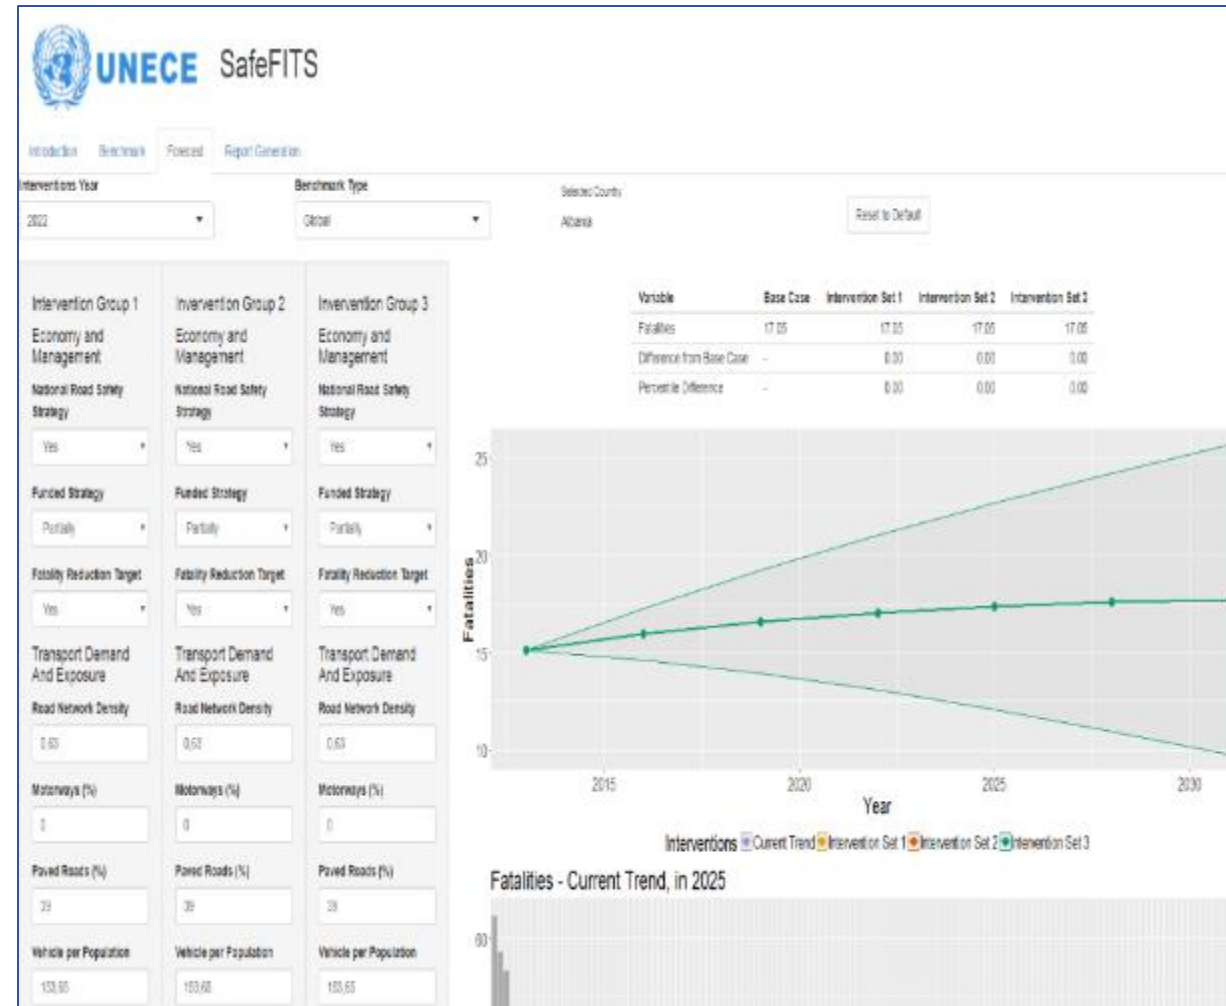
UNECE SafeFITS

Introduction Benchmark Forecast Report Generation

Interventions Year
2022

Benchmark Type
Global

Selected County
Albania

Reset to Default

Intervention Group 1
Economy and Management
National Road Safety Strategy
Yes
Funded Strategy
Partially
Fatality Reduction Target
Yes
Transport Demand And Exposure
Road Network Density
0.63
Motorways (%)
0
Paved Roads (%)
39
Vehicle per Population
153.65

Invervention Group 2
Economy and Management
National Road Safety Strategy
Yes
Funded Strategy
Partially
Fatality Reduction Target
Yes
Transport Demand And Exposure
Road Network Density
0.63
Motorways (%)
0
Paved Roads (%)
39
Vehicle per Population
153.65

Invervention Group 3
Economy and Management
National Road Safety Strategy
Yes
Funded Strategy
Partially
Fatality Reduction Target
Yes
Transport Demand And Exposure
Road Network Density
0.63
Motorways (%)
0
Paved Roads (%)
39
Vehicle per Population
153.65

| Variable | Base Case | Intervention Set 1 | Intervention Set 2 | Intervention Set 3 |
|---|---|---|---|---|
| Fatalities | 17.05 | 17.05 | 17.05 | 17.05 |
| Difference from Base Case | - | 0.00 | 0.00 | 0.00 |
| Percentile Difference | - | 0.00 | 0.00 | 0.00 |

Fatalities
25
20
15
10
2015 2020 2025 2030
Year

Interventions Current Trend Intervention Set 1 Intervention Set 2 Intervention Set 3

Fatalities - Current Trend, in 2025
60